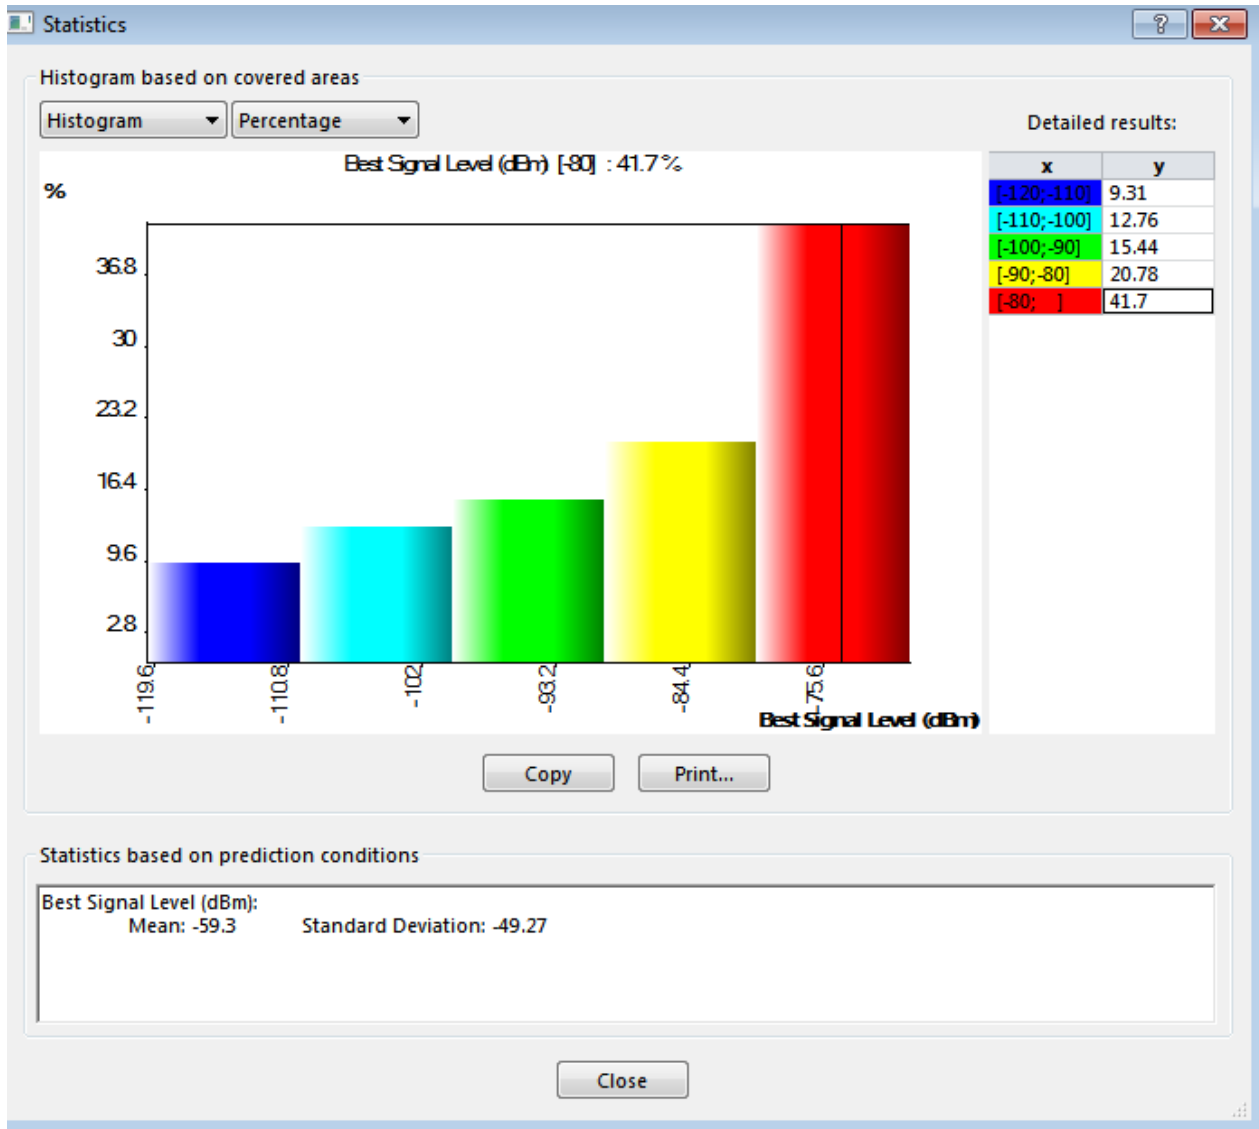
Statistics

?

Histogram based on covered areas

Histogram

Percentage

Detailed results:

Best Signal Level (dBm) [-80] : 41.7 %

%

36.8

30

23.2

16.4

9.6

2.8

-119.6

-110.8

-102

-93.2

-84.4

-75.6

Best Signal Level (dBm)

| x | y |
|---|---|
| [-120;-110] | 9.31 |
| [-110;-100] | 12.76 |
| [-100;-90] | 15.44 |
| [-90;-80] | 20.78 |
| [-80; ] | 41.7 |

Copy

Print...

Statistics based on prediction conditions

Best Signal Level (dBm):
Mean: -59.3 Standard Deviation: -49.27

Close